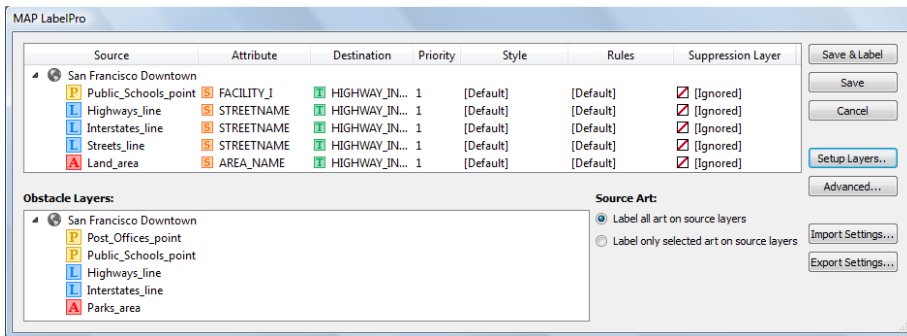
MAP LabelPro

| Source | Attribute | Destination | Priority | Style | Rules | Suppression Layer |
|---|---|---|---|---|---|---|
| San Francisco Downtown | | | | | | |
| P Public_Schools_point | S FACILITY_I | T HIGHWAY_IN... | 1 | [Default] | [Default] | [Ignored] |
| L Highways_line | S STREETNAME | T HIGHWAY_IN... | 1 | [Default] | [Default] | [Ignored] |
| L Interstates_line | S STREETNAME | T HIGHWAY_IN... | 1 | [Default] | [Default] | [Ignored] |
| L Streets_line | S STREETNAME | T HIGHWAY_IN... | 1 | [Default] | [Default] | [Ignored] |
| A Land_area | S AREA_NAME | T HIGHWAY_IN... | 1 | [Default] | [Default] | [Ignored] |

Save & Label
Save
Cancel
Setup Layers..
Advanced...

Obstacle Layers:
San Francisco Downtown
P Post_Offices_point
P Public_Schools_point
L Highways_line
L Interstates_line
A Parks_area

Source Art:
Label all art on source layers
Label only selected art on source layers

Import Settings...
Export Settings...